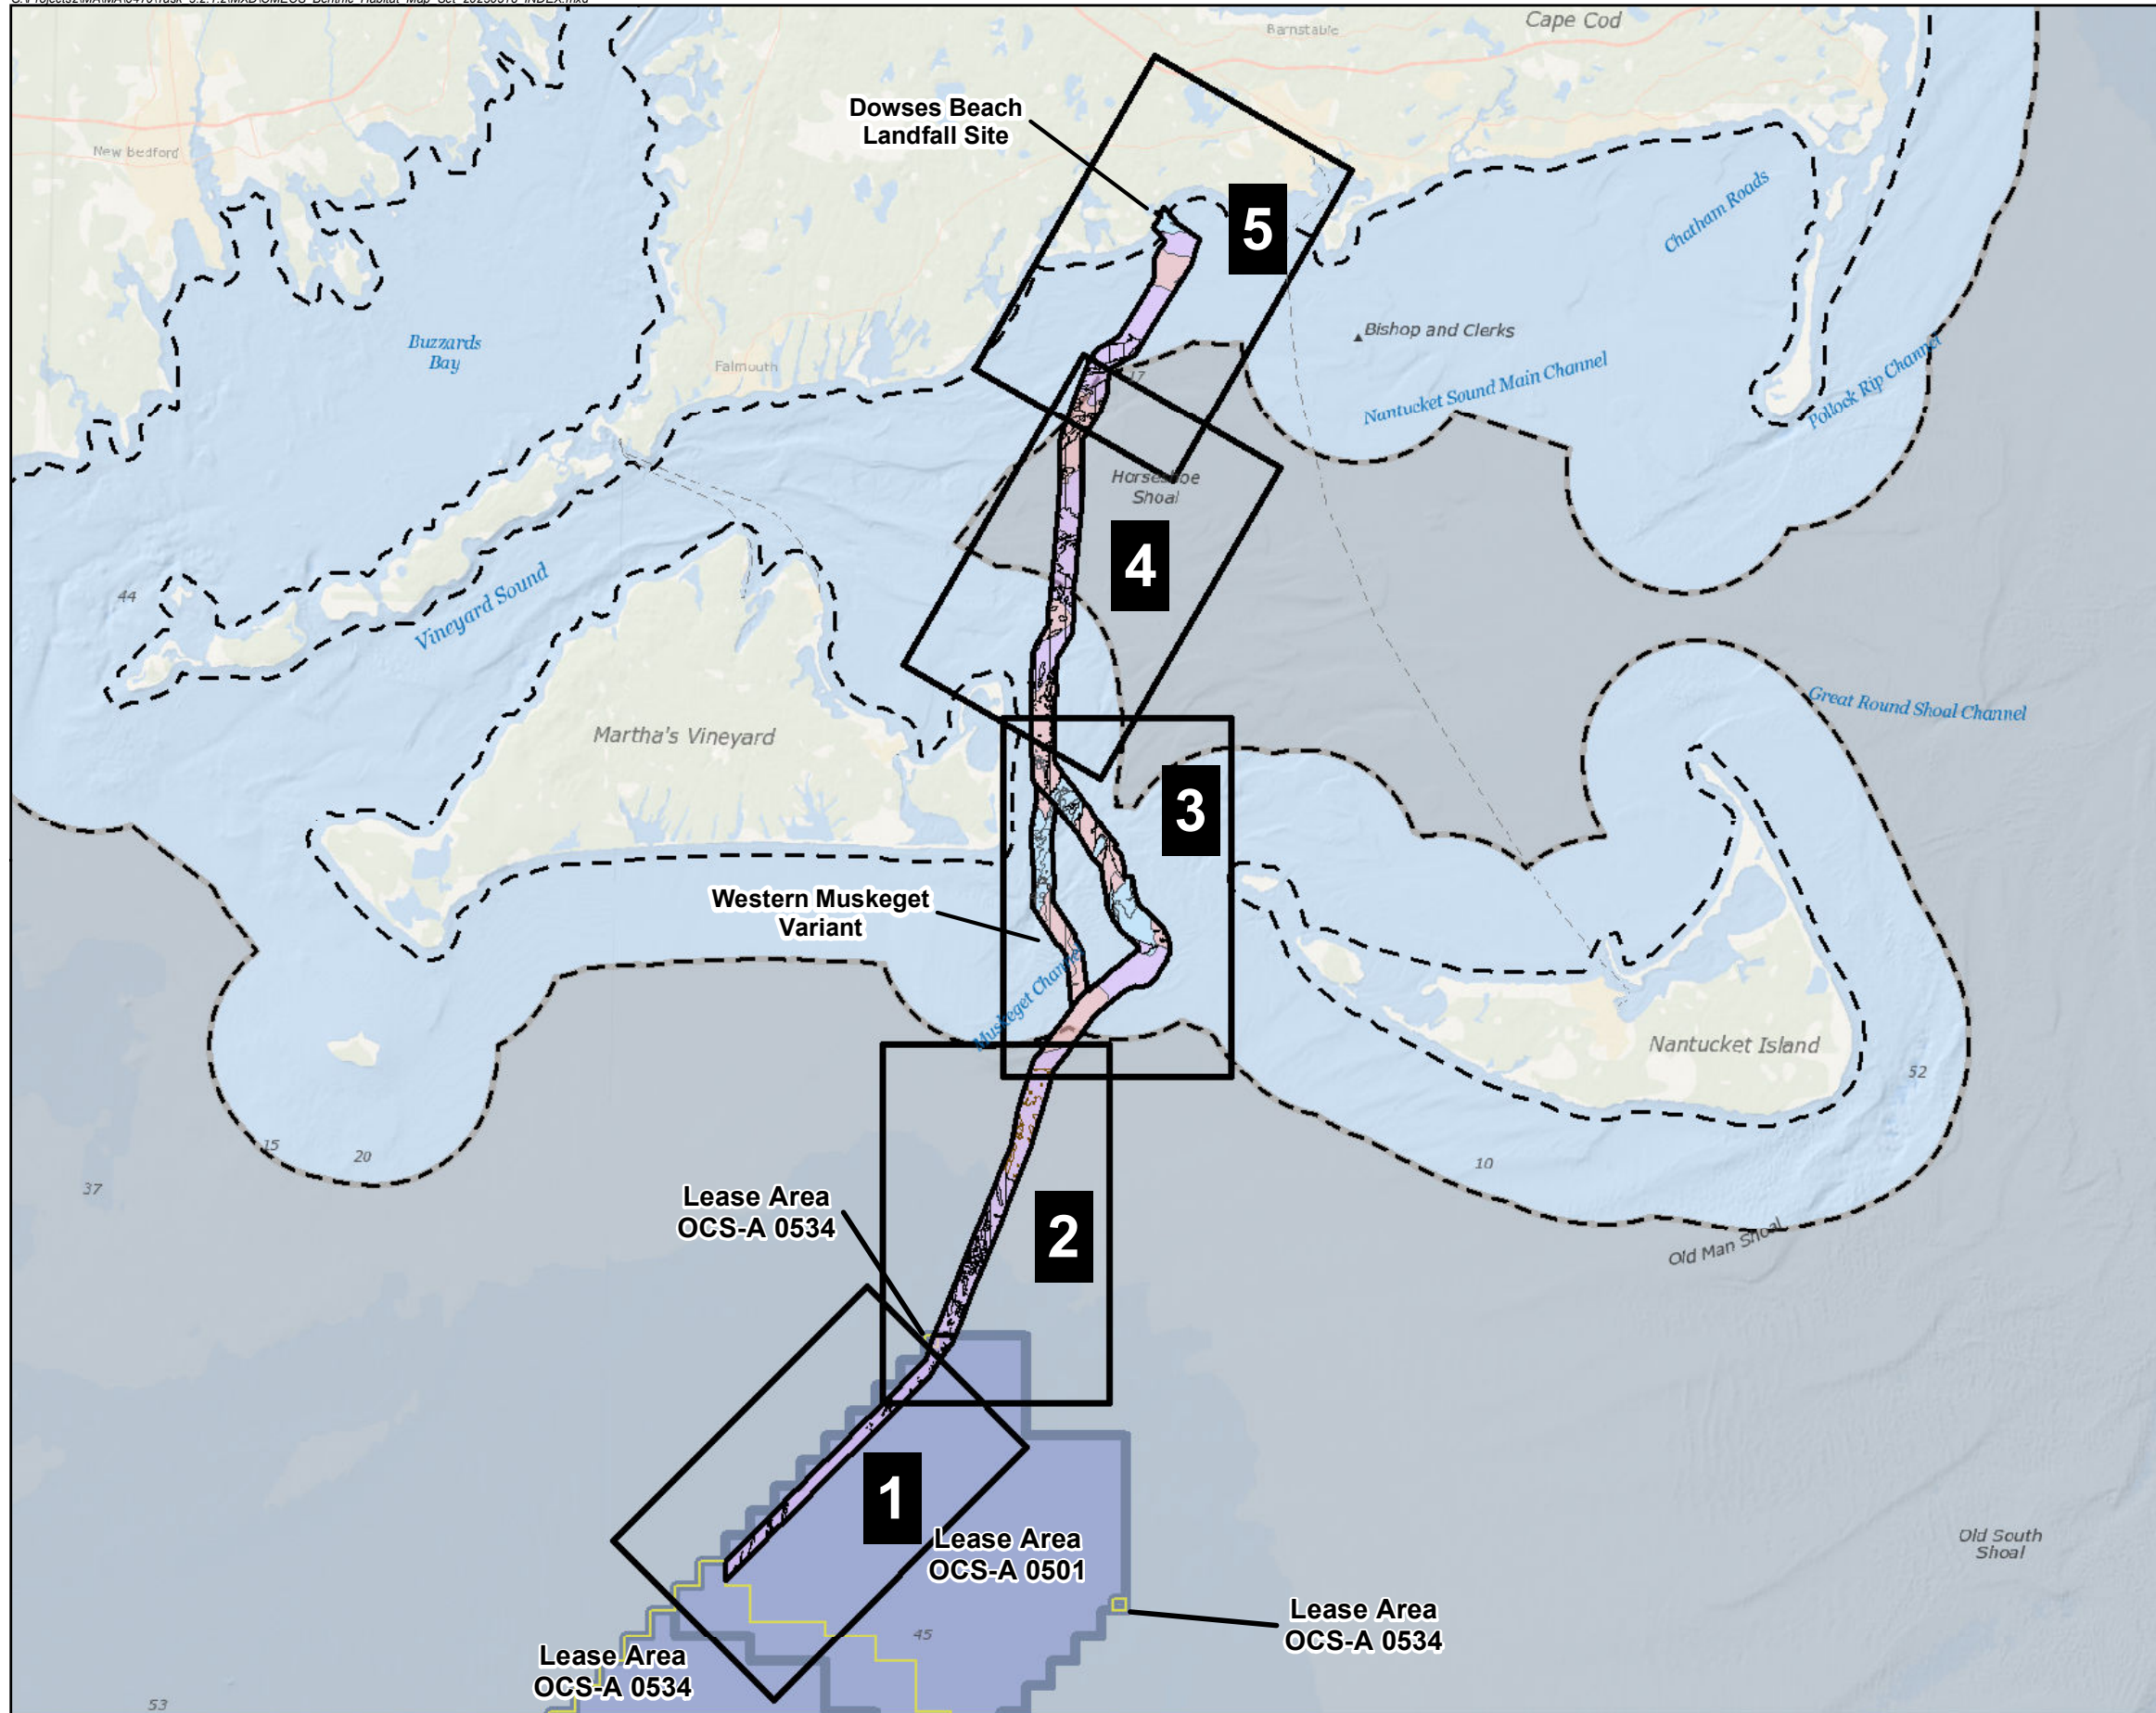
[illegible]

Barnstable
Cape Cod
Dowses Beach Landfall Site
5
New Bedford
Chatham Roads
Buzzards Bay
Falmouth
Bishop and Clerks
Nantucket Sound Main Channel
Pollock Rip Channel
17
Horseshoe Shoal
4
44
Vineyard Sound
Great Round Shoal Channel
Martha's Vineyard
3
Western Muskeget Variant
Muskeget Channel
Nantucket Island
52
15
20
37
10
Lease Area OCS-A 0534
2
Old Man Shoal
1
Lease Area OCS-A 0501
Old South Shoal
Lease Area OCS-A 0534
45
Lease Area OCS-A 0534
53